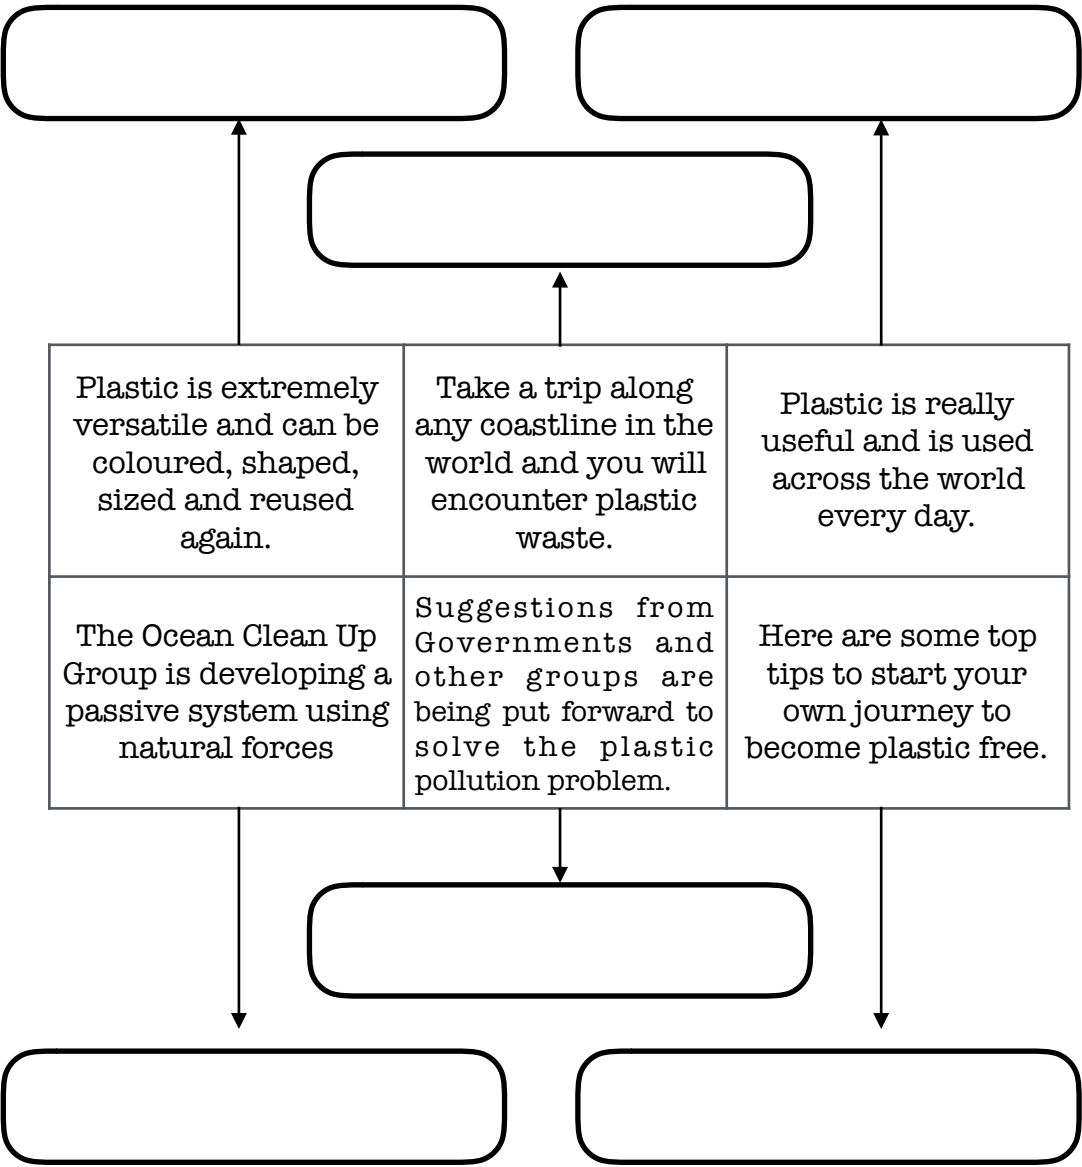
| Plastic is extremely versatile and can be coloured, shaped, sized and reused again. | Take a trip along any coastline in the world and you will encounter plastic waste. | Plastic is really useful and is used across the world every day. |
|---|---|---|
| The Ocean Clean Up Group is developing a passive system using natural forces | Suggestions from Governments and other groups are being put forward to solve the plastic pollution problem. | Here are some top tips to start your own journey to become plastic free. |